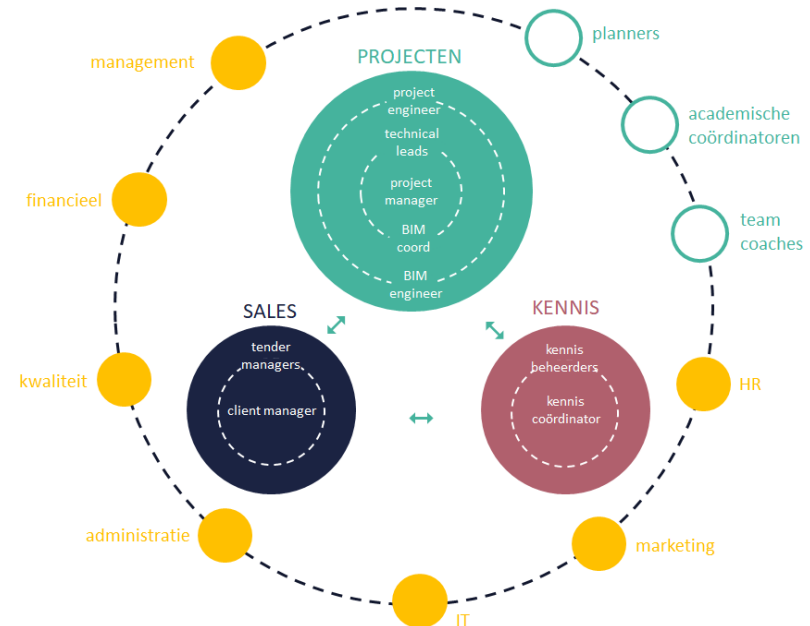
PROJECTEN

project engineer

technical leads

project manager

BIM coord

BIM engineer

SALES

tender managers

client manager

KENNIS

kennis beheerders

kennis coördinator

management

financieel

kwaliteit

administratie

IT

marketing

HR

planners

academische coördinatoren

team coaches